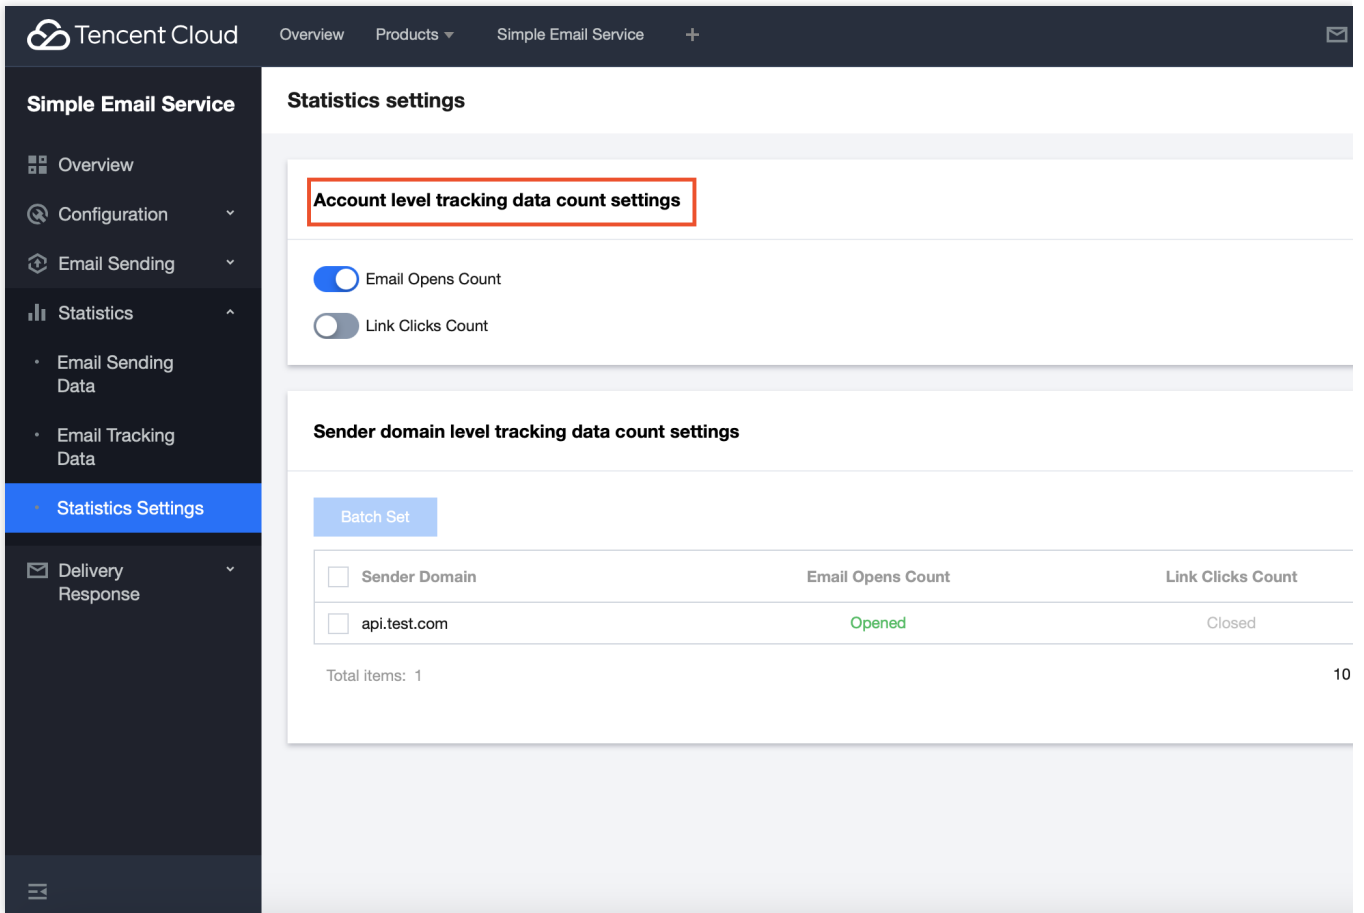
Tencent Cloud Overview Products Simple Email Service +

Simple Email Service

Overview

Configuration

Email Sending

Statistics

Email Sending Data

Email Tracking Data

Statistics Settings

Delivery Response

Statistics settings

Account level tracking data count settings

Email Opens Count

Link Clicks Count

Sender domain level tracking data count settings

Batch Set

| Sender Domain | Email Opens Count | Link Clicks Count |
|---|---|---|
| api.test.com | Opened | Closed |

Total items: 1

10